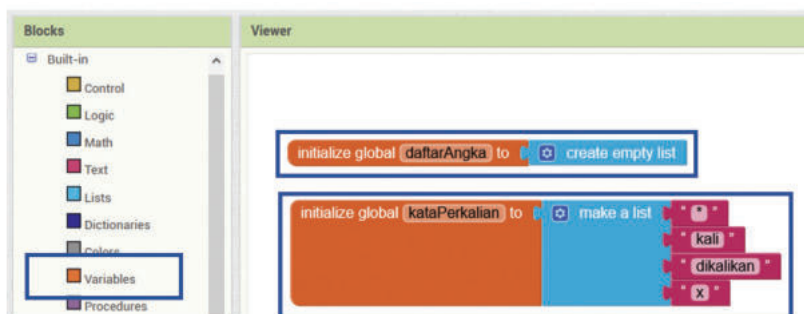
Blocks

Built-in

Control

Logic

Math

Text

Lists

Dictionaries

Colors

Variables

Procedures

Viewer

initialize global daftarAngka to create empty list

initialize global kataPerkalian to make a list " * " " kali " " dikalikan " " x "